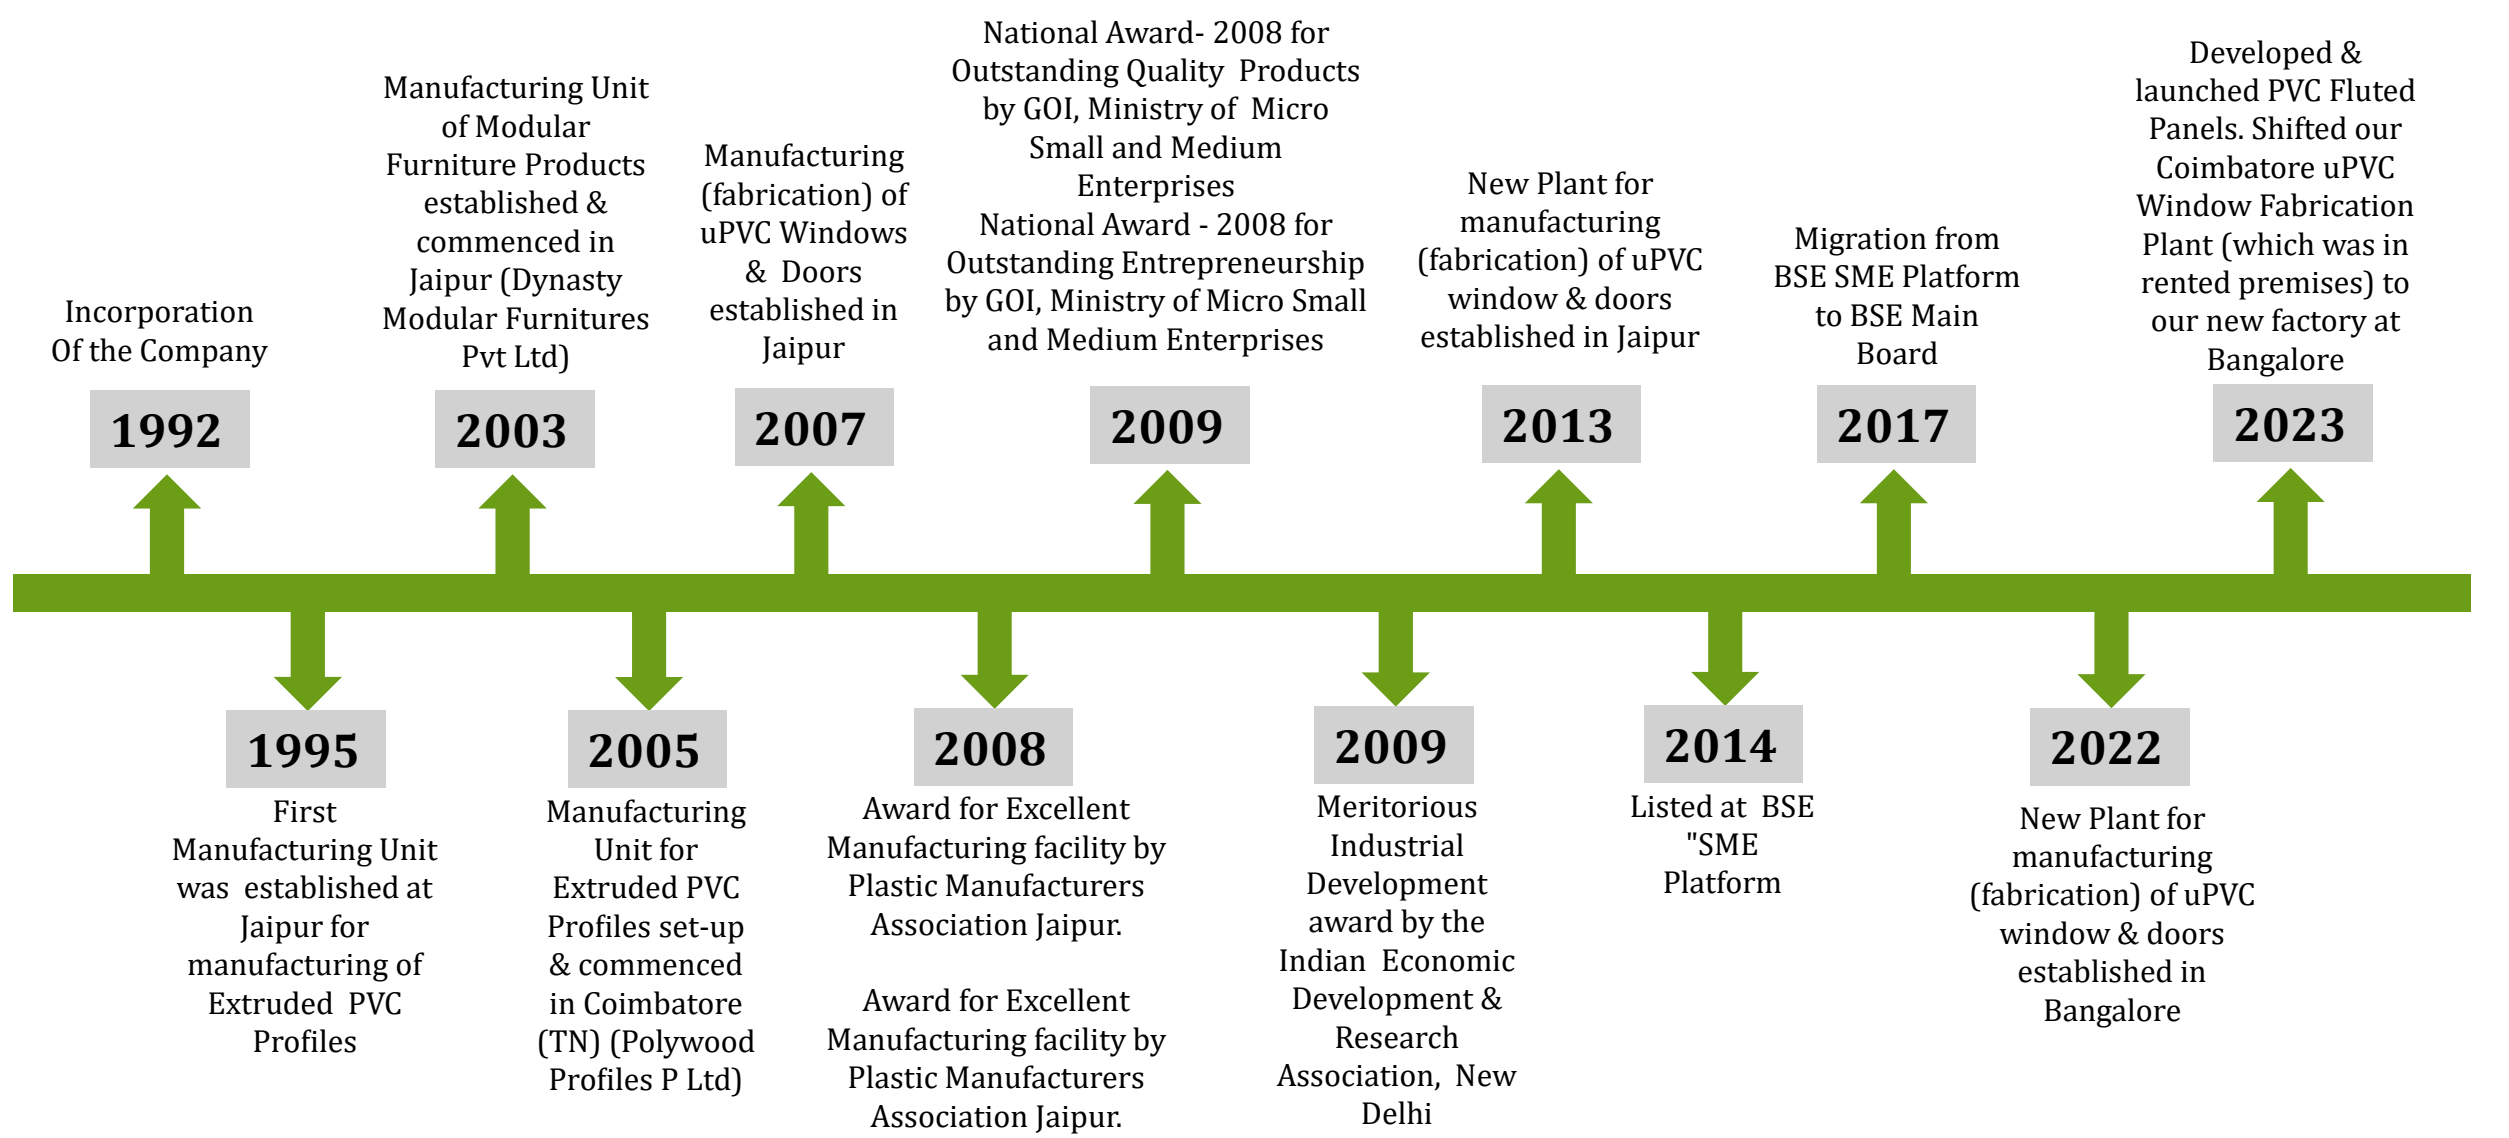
Incorporation Of the Company

1992

Manufacturing Unit of Modular Furniture Products established & commenced in Jaipur (Dynasty Modular Furnitures Pvt Ltd)

2003

Manufacturing (fabrication) of uPVC Windows & Doors established in Jaipur

2007

National Award- 2008 for Outstanding Quality Products by GOI, Ministry of Micro Small and Medium Enterprises
National Award - 2008 for Outstanding Entrepreneurship by GOI, Ministry of Micro Small and Medium Enterprises

2009

New Plant for manufacturing (fabrication) of uPVC window & doors established in Jaipur

2013

Migration from BSE SME Platform to BSE Main Board

2017

Developed & launched PVC Fluted Panels. Shifted our Coimbatore uPVC Window Fabrication Plant (which was in rented premises) to our new factory at Bangalore

2023

1995

First Manufacturing Unit was established at Jaipur for manufacturing of Extruded PVC Profiles

2005

Manufacturing Unit for Extruded PVC Profiles set-up & commenced in Coimbatore (TN) (Polywood Profiles P Ltd)

2008

Award for Excellent Manufacturing facility by Plastic Manufacturers Association Jaipur.

Award for Excellent Manufacturing facility by Plastic Manufacturers Association Jaipur.

2009

Meritorious Industrial Development award by the Indian Economic Development & Research Association, New Delhi

2014

Listed at BSE "SME Platform

2022

New Plant for manufacturing (fabrication) of uPVC window & doors established in Bangalore